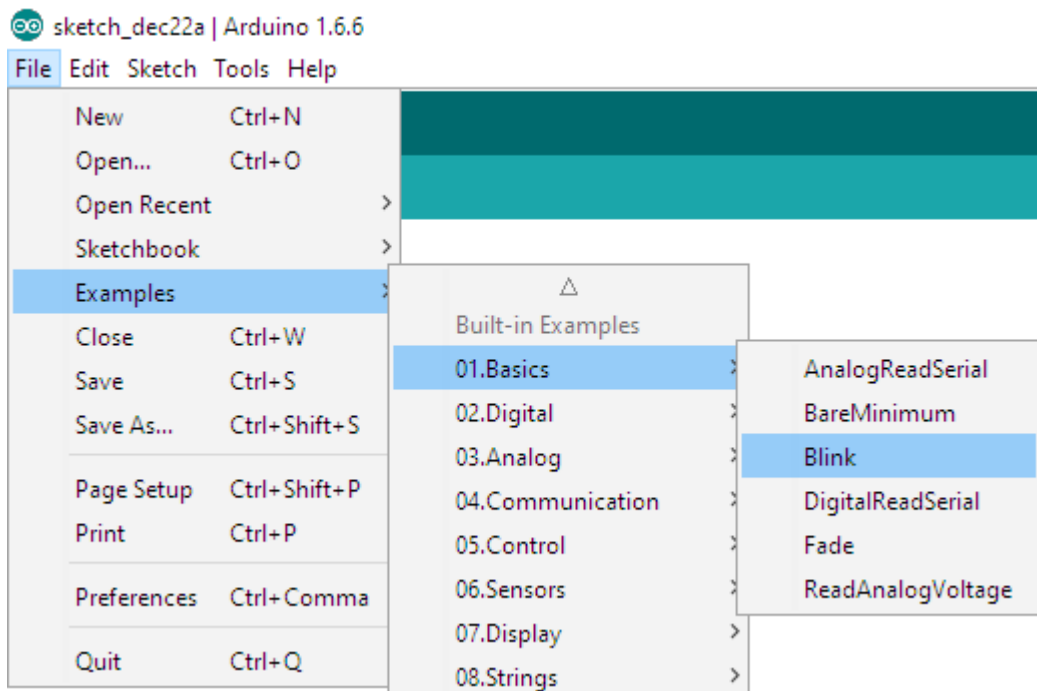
sketch_dec22a | Arduino 1.6.6

File Edit Sketch Tools Help

New Ctrl+N
Open... Ctrl+O
Open Recent
Sketchbook
Examples
Close Ctrl+W
Save Ctrl+S
Save As... Ctrl+Shift+S
Page Setup Ctrl+Shift+P
Print Ctrl+P
Preferences Ctrl+Comma
Quit Ctrl+Q

Built-in Examples
01.Basics
02.Digital
03.Analog
04.Communication
05.Control
06.Sensors
07.Display
08.Strings

AnalogReadSerial
BareMinimum
Blink
DigitalReadSerial
Fade
ReadAnalogVoltage